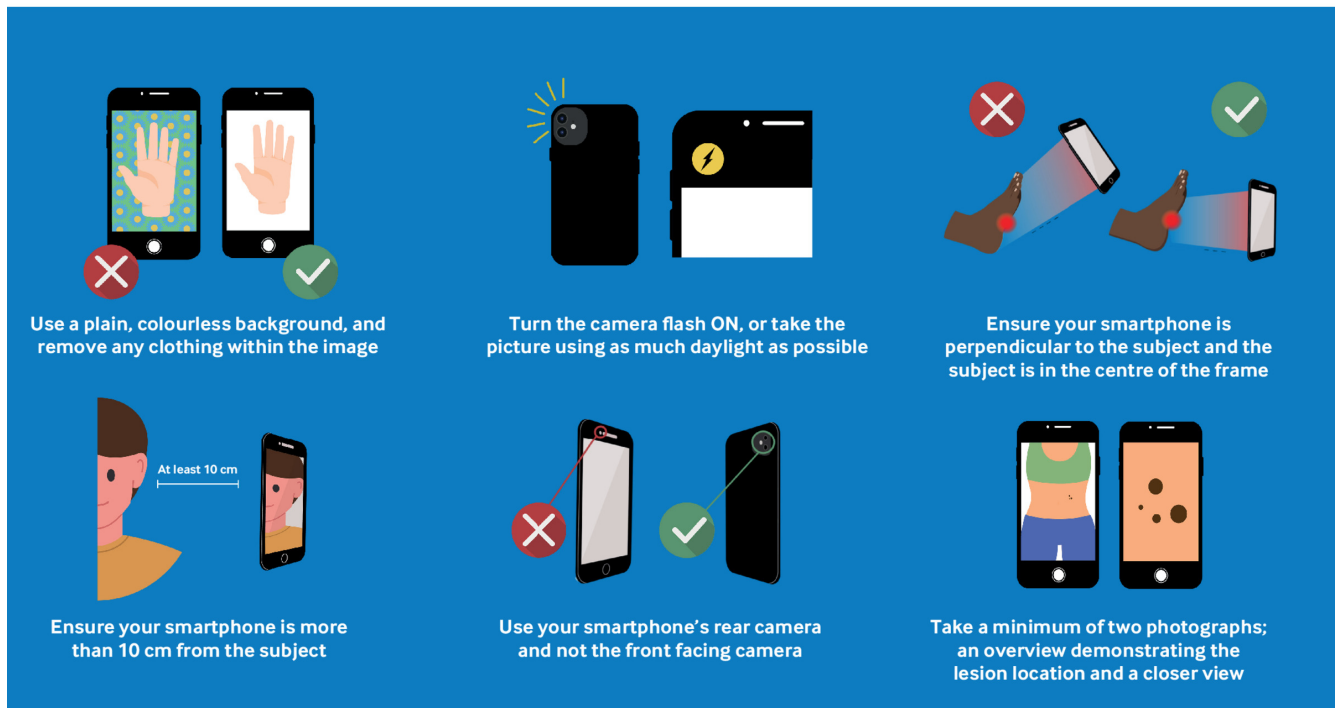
Use a plain, colourless background, and remove any clothing within the image

Turn the camera flash ON, or take the picture using as much daylight as possible

Ensure your smartphone is perpendicular to the subject and the subject is in the centre of the frame

At least 10 cm

Ensure your smartphone is more than 10 cm from the subject

Use your smartphone's rear camera and not the front facing camera

Take a minimum of two photographs; an overview demonstrating the lesion location and a closer view